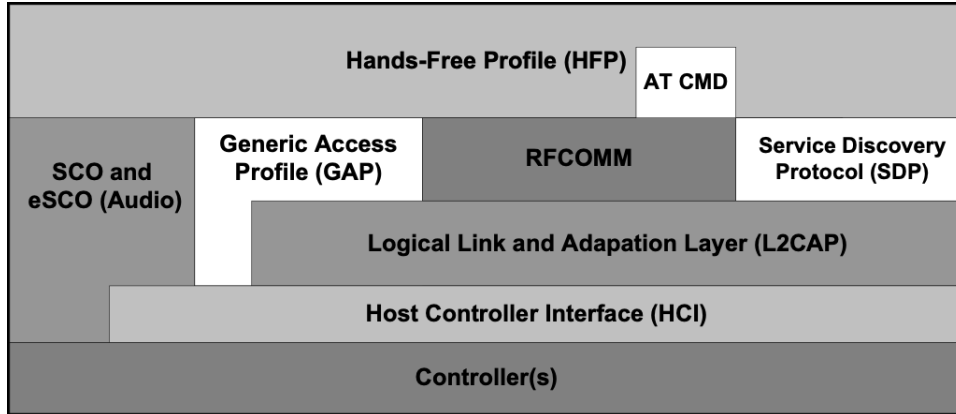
Hands-Free Profile (HFP)

AT CMD

SCO and eSCO (Audio)

Generic Access Profile (GAP)

RFCOMM

Service Discovery Protocol (SDP)

Logical Link and Adapation Layer (L2CAP)

Host Controller Interface (HCI)

Controller(s)